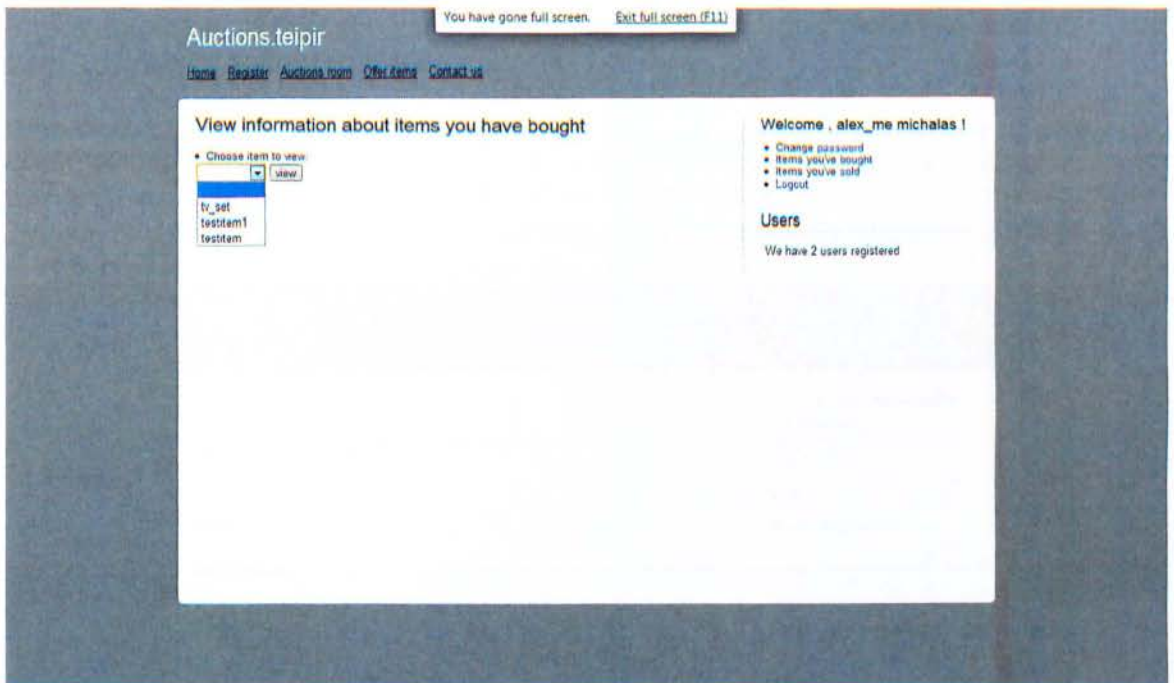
You have gone full screen. Exit full screen (F11)

Auctions.teipir

Home Register Auctions room Offer items Contact us

View information about items you have bought

- Choose item to view

view

tv_set
testitem1
testitem

Welcome , alex_me michalas !

- Change password
- Items you've bought
- Items you've sold
- Logout

Users

We have 2 users registered